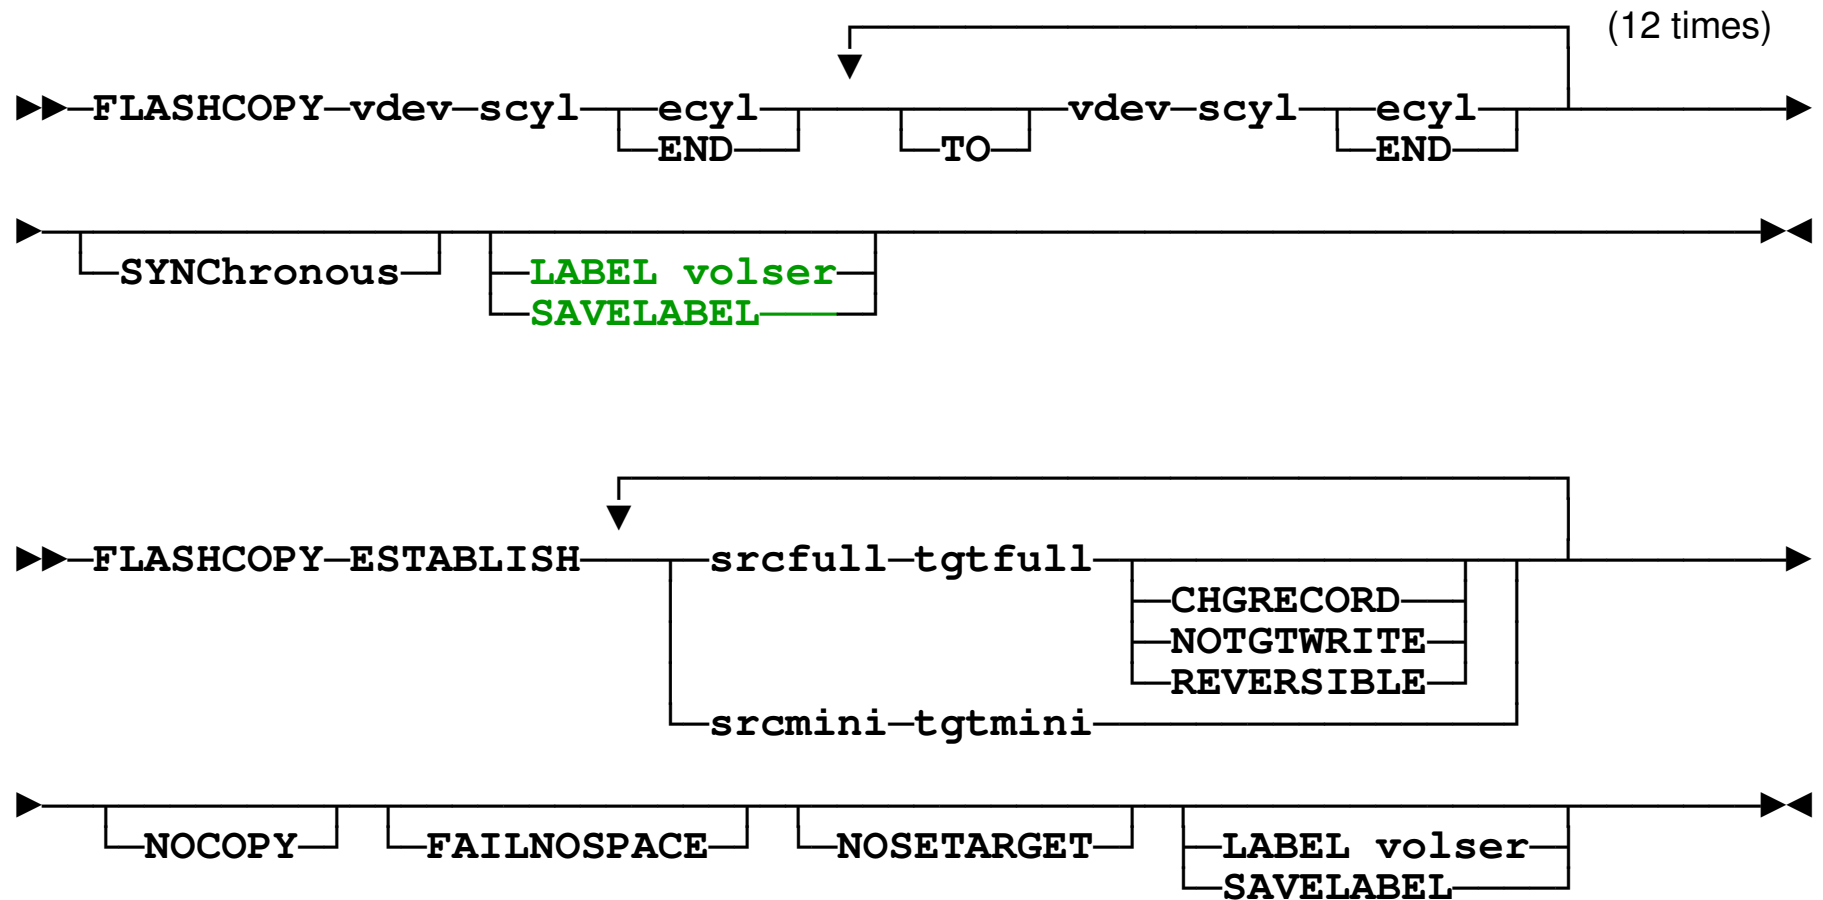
(12 times)

FLASHCOPY vdev scyl ecyl END TO vdev scyl ecyl END

SYNChronous LABEL volser SAVELABEL

FLASHCOPY ESTABLISH srcfull tgtfull CHGRECORD NOTGTWRITE REVERSIBLE srcmini tgtmini

NOCOPY FAILNOSPACE NOSETARGET LABEL volser SAVELABEL